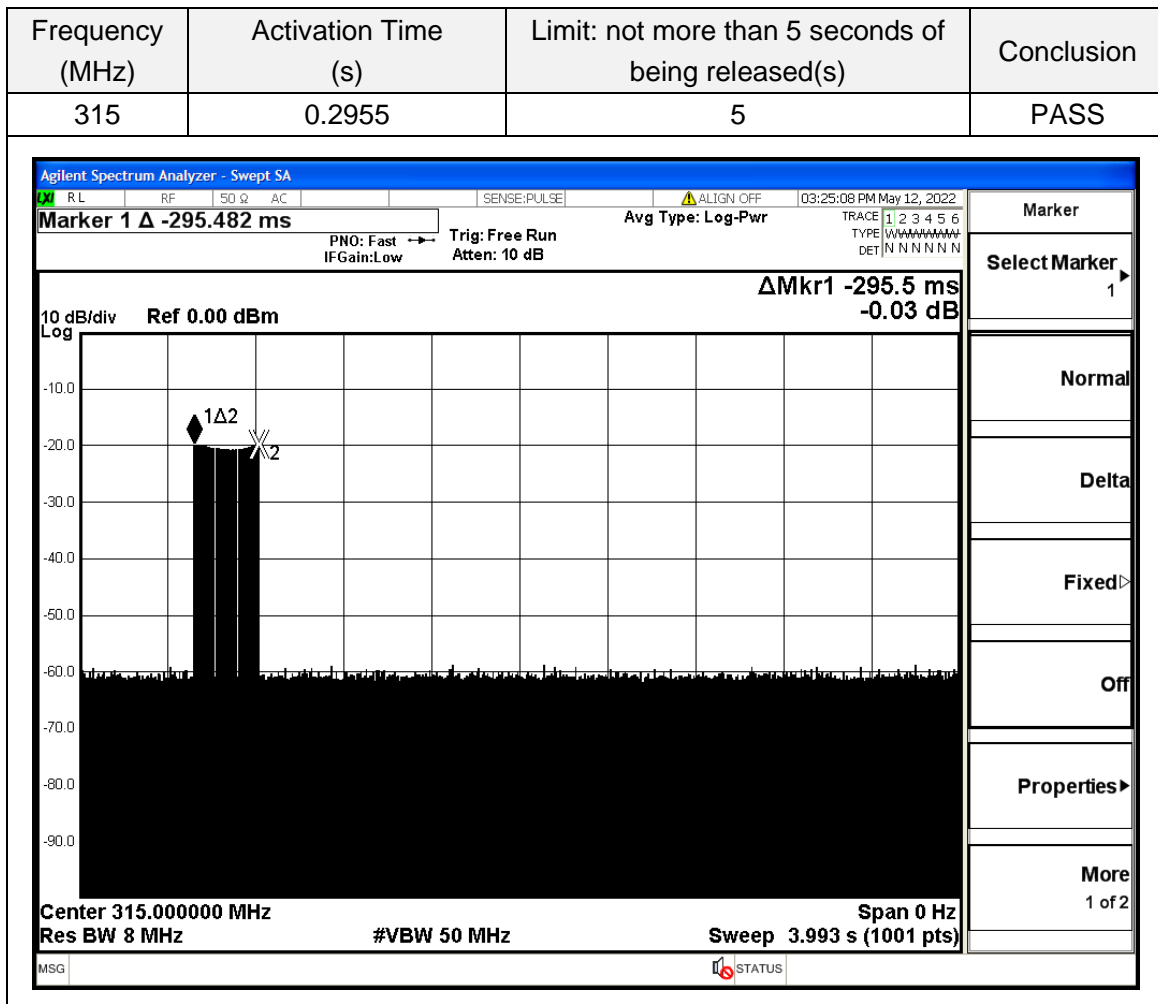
| Frequency (MHz) | Activation Time (s) | Limit: not more than 5 seconds of being released(s) | Conclusion |
|---|---|---|---|
| 315 | 0.2955 | 5 | PASS |

Agilent Spectrum Analyzer - Swept SA
RL RF 50 Ω AC SENSE:PULSE ALIGN OFF 03:25:08 PM May 12, 2022
Marker 1 Δ -295.482 ms
PNO: Fast IFGain:Low
Trig: Free Run Atten: 10 dB
Avg Type: Log-Pwr
TRACE 1 2 3 4 5 6
TYPE WWWWWW
DET N N N N N N
ΔMkr1 -295.5 ms
-0.03 dB
10 dB/div Ref 0.00 dBm
Log
-10.0
-20.0
-30.0
-40.0
-50.0
-60.0
-70.0
-80.0
-90.0
1Δ2
2
Center 315.000000 MHz
Res BW 8 MHz
#VBW 50 MHz
Span 0 Hz
Sweep 3.993 s (1001 pts)
MSG
STATUS

Marker
Select Marker
1
Normal
Delta
Fixed
Off
Properties
More
1 of 2